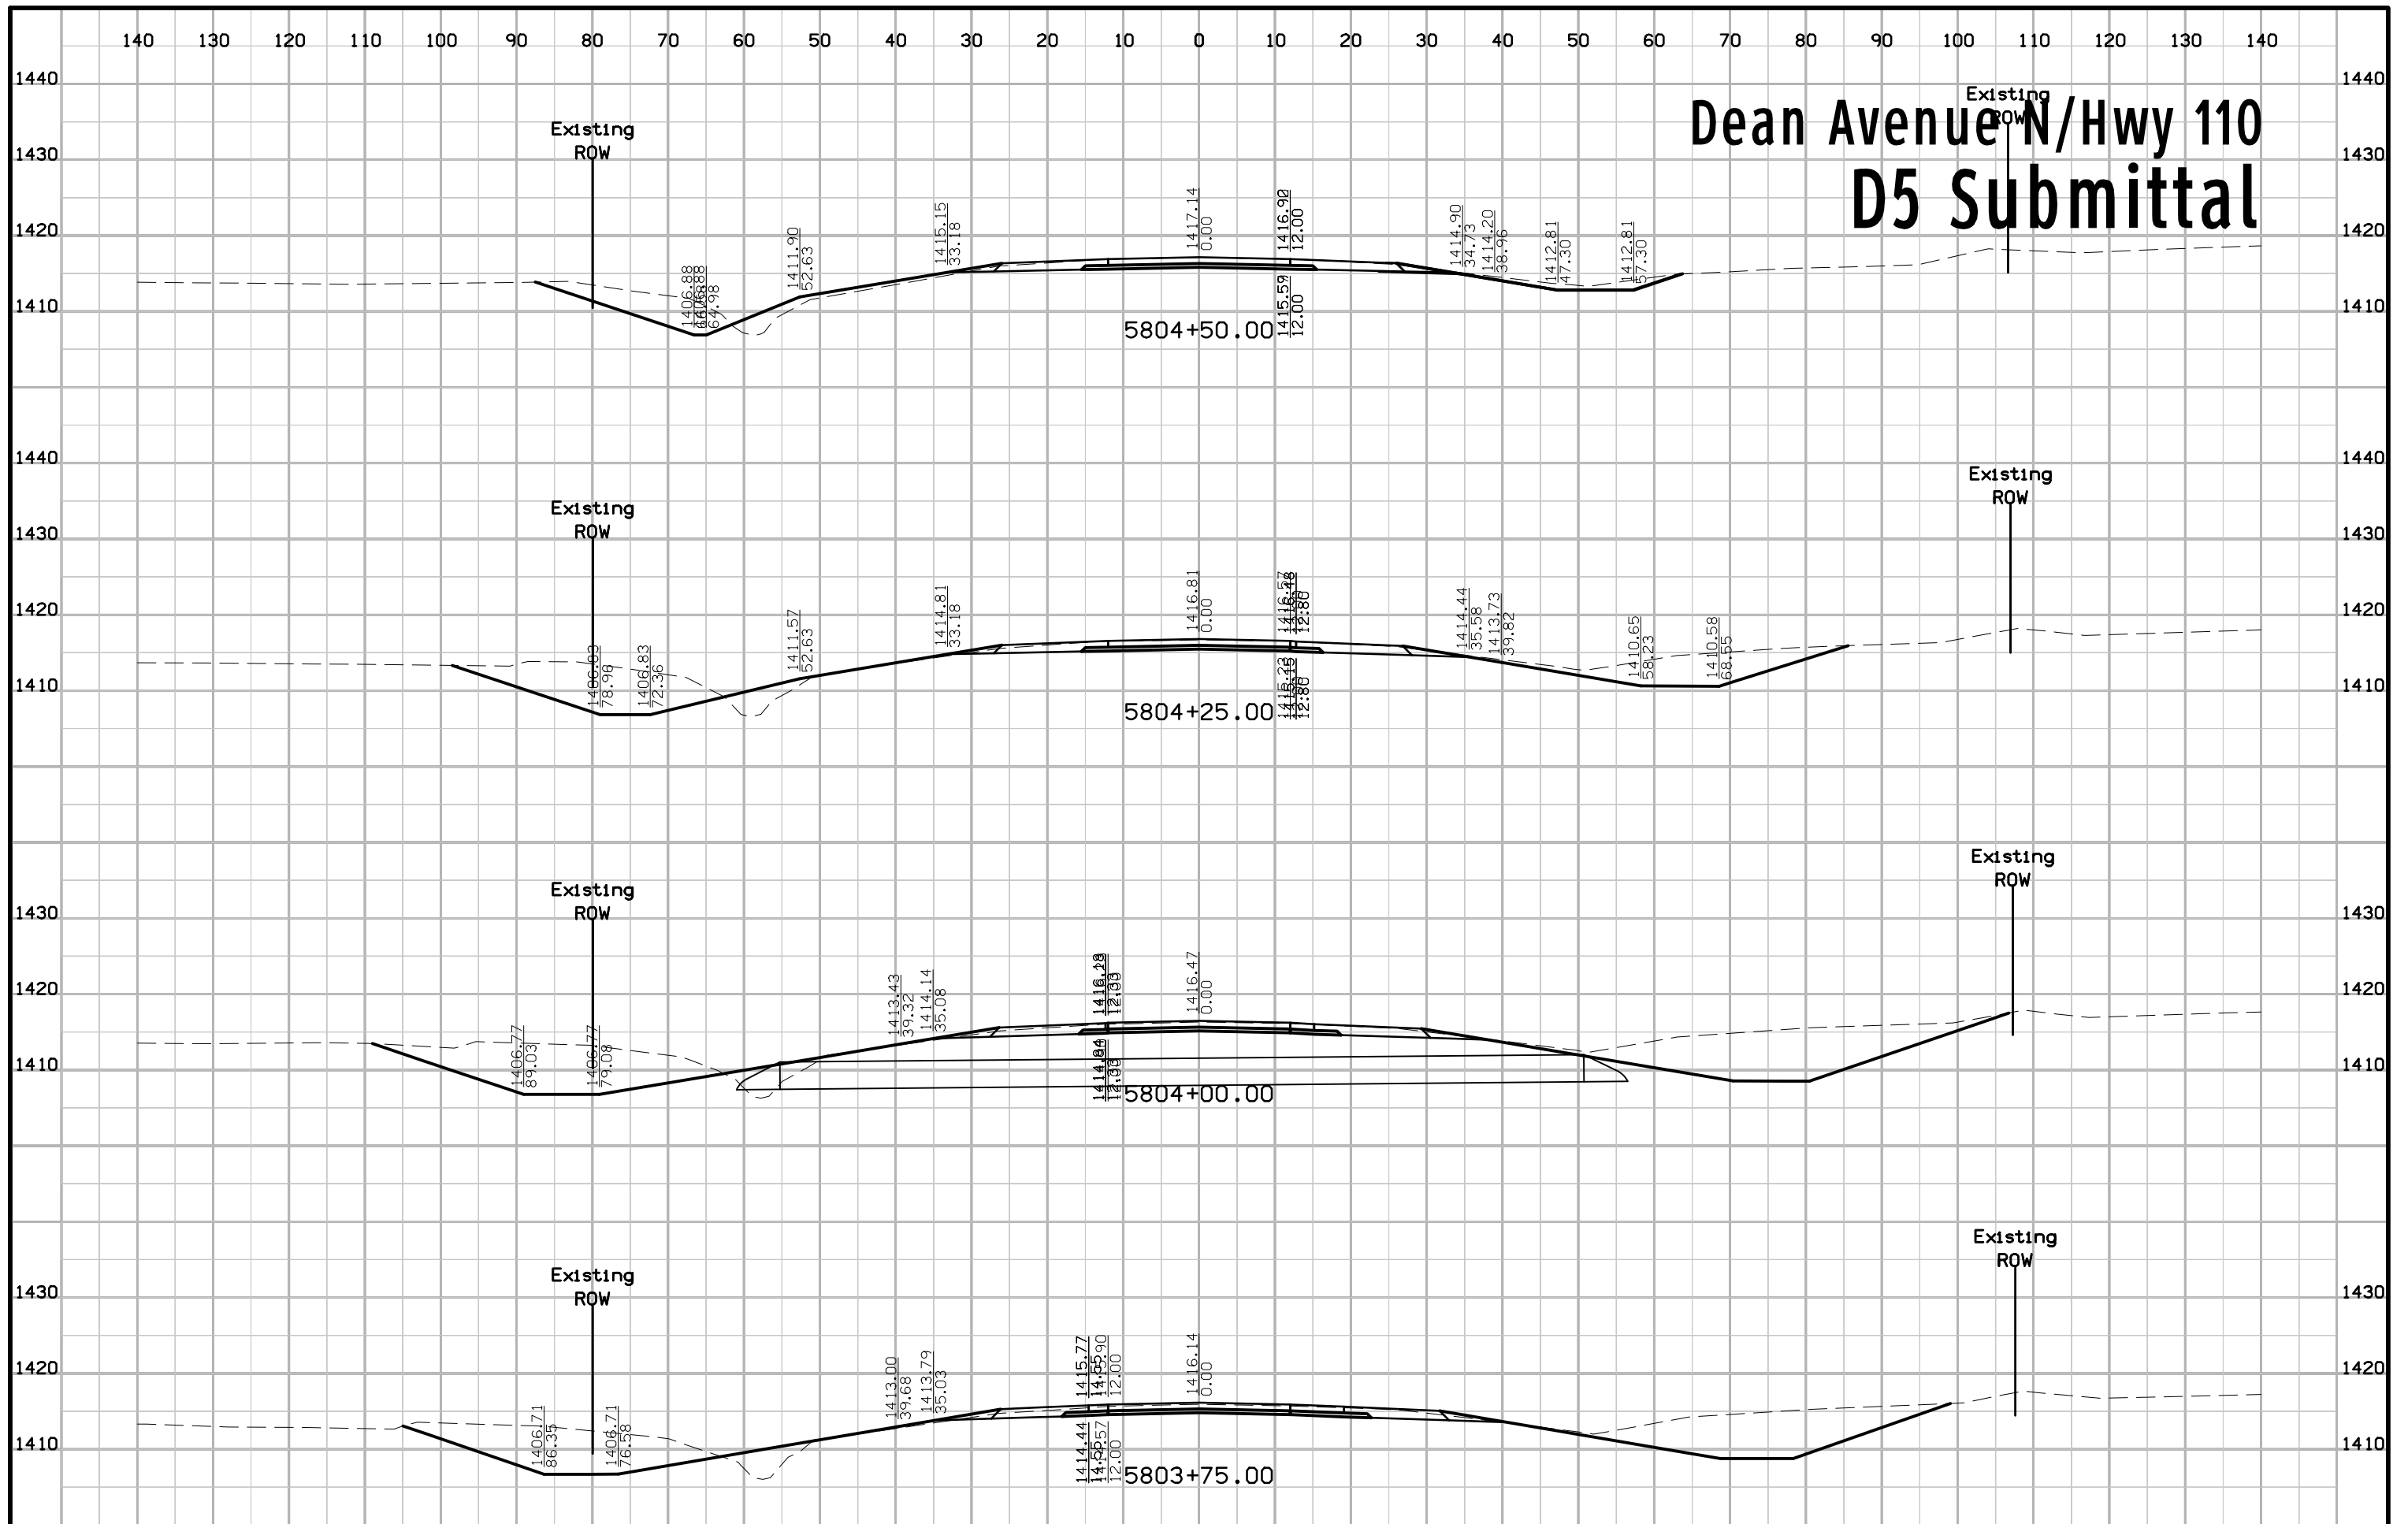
140 130 120 110 100 90 80 70 60 50 40 30 20 10 0 10 20 30 40 50 60 70 80 90 100 110 120 130 140

Dean Avenue N/Hwy 110
D5 Submittal

1440
1430
1420
1410

Existing ROW

Existing ROW

1406.88
64.98
1411.90
52.63
1415.15
33.18
1417.14
0.00
1416.90
12.00
1415.59
12.00
1414.90
34.73
1414.20
38.96
1412.81
47.30
1412.81
57.30

5804+50.00

1440
1430
1420
1410

Existing ROW

Existing ROW

1406.83
78.96
1406.83
72.36
1411.57
52.63
1414.81
33.18
1416.81
0.00
1414.44
35.58
1413.73
39.82
1410.65
58.23
1410.58
68.55

5804+25.00

1430
1420
1410

Existing ROW

Existing ROW

1406.77
89.03
1406.77
79.08
1413.43
39.32
1414.14
35.08
1416.47
0.00

5804+00.00

1430
1420
1410

Existing ROW

Existing ROW

1406.71
86.35
1406.71
76.58
1413.00
39.68
1413.79
35.03
1415.77
12.00
1416.14
0.00
1414.44
12.00

5803+75.00